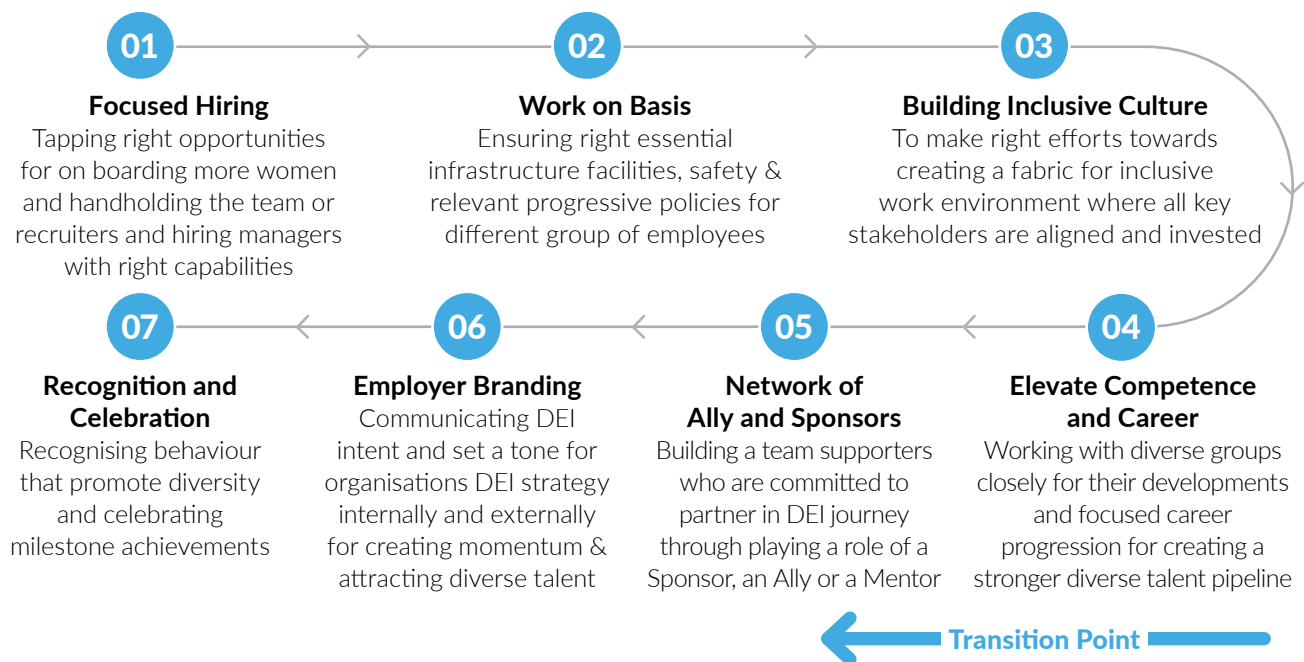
01

Focused Hiring

Tapping right opportunities for on boarding more women and handholding the team or recruiters and hiring managers with right capabilities

02

Work on Basis

Ensuring right essential infrastructure facilities, safety & relevant progressive policies for different group of employees

03

Building Inclusive Culture

To make right efforts towards creating a fabric for inclusive work environment where all key stakeholders are aligned and invested

04

Elevate Competence and Career

Working with diverse groups closely for their developments and focused career progression for creating a stronger diverse talent pipeline

05

Network of Ally and Sponsors

Building a team supporters who are committed to partner in DEI journey through playing a role of a Sponsor, an Ally or a Mentor

06

Employer Branding

Communicating DEI intent and set a tone for organisations DEI strategy internally and externally for creating momentum & attracting diverse talent

07

Recognition and Celebration

Recognising behaviour that promote diversity and celebrating milestone achievements

Transition Point